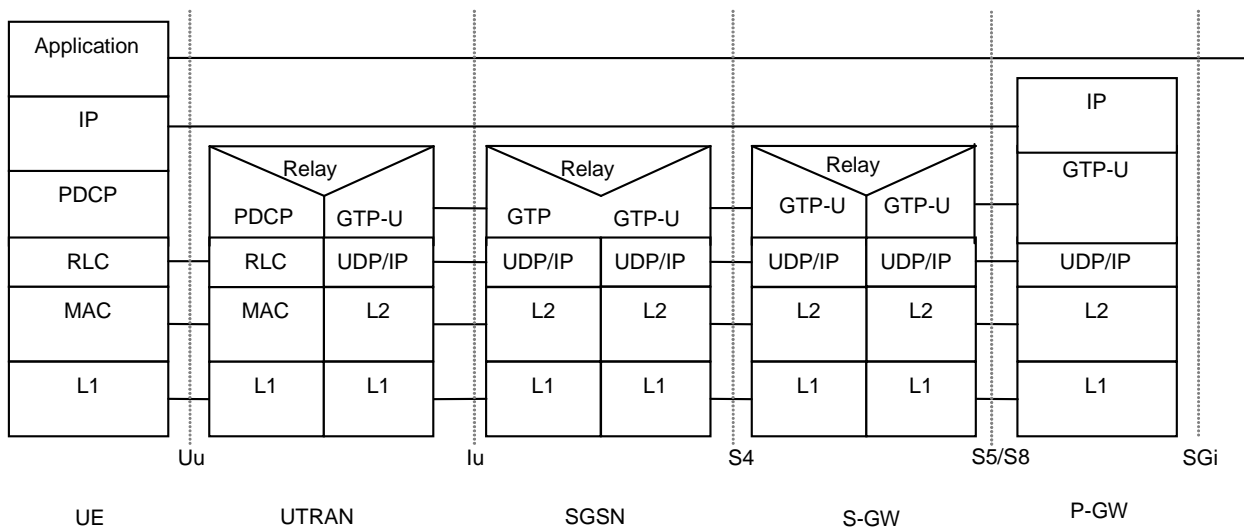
Application

IP

PDCP

RLC

MAC

L1

Relay

PDCP

GTP-U

RLC

UDP/IP

MAC

L2

L1

L1

Relay

GTP

GTP-U

UDP/IP

UDP/IP

L2

L2

L1

L1

Relay

GTP-U

GTP-U

UDP/IP

UDP/IP

L2

L2

L1

L1

IP

GTP-U

UDP/IP

L2

L1

Uu

Iu

S4

S5/S8

SGi

UE

UTRAN

SGSN

S-GW

P-GW